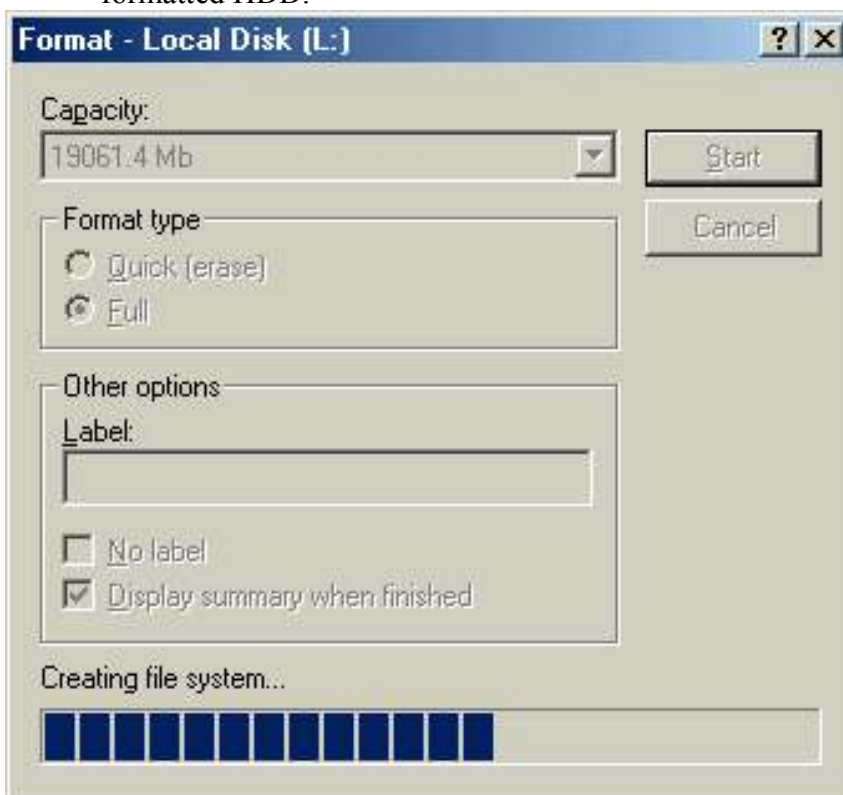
formatted HDD.

Format - Local Disk (L:)

? X

Capacity:

19061.4 Mb

Start

Cancel

Format type

Quick (erase)

Full

Other options

Label:

No label

Display summary when finished

Creating file system...